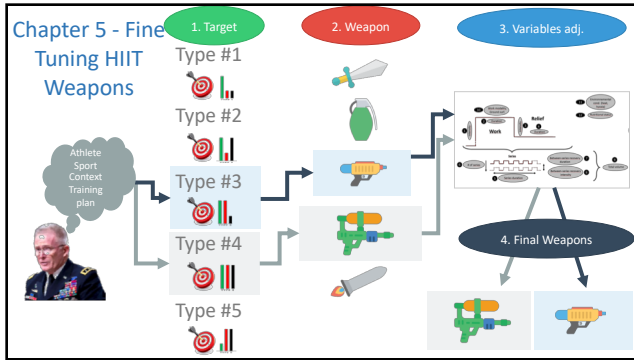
Chapter 5 - Fine Tuning HIIT Weapons

1. Target

2. Weapon

3. Variables adj.

Type #1

Type #2

Type #3

Type #4

Type #5

Athlete
Sport
Context
Training
plan

Work

Relief

Series

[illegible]

4. Final Weapons